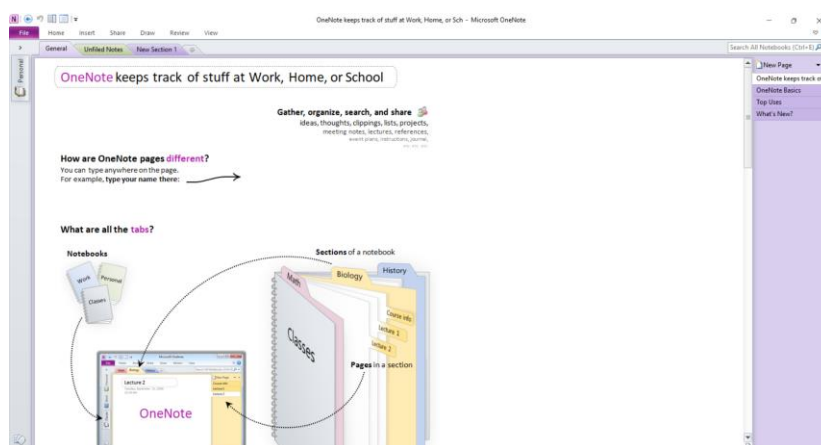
OneNote keeps track of stuff at Work, Home, or Sch - Microsoft OneNote

File Home Insert Share Draw Review View

General Unfiled Notes New Section 1

Search All Notebooks (Ctrl+E)

Personal

OneNote keeps track of stuff at Work, Home, or School

Gather, organize, search, and share

ideas, thoughts, clippings, lists, projects, meeting notes, lectures, references, event plans, instructions, journal, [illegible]

How are OneNote pages different?

You can type anywhere on the page.
For example, type your name there:

What are all the tabs?

Notebooks

Work Personal Classes

Sections of a notebook

Math Biology History

Classes

Course info
Lecture 1
Lecture 2

Pages in a section

Lecture 2

OneNote

New Page

OneNote keeps track o

OneNote Basics

Top Uses

What's New?